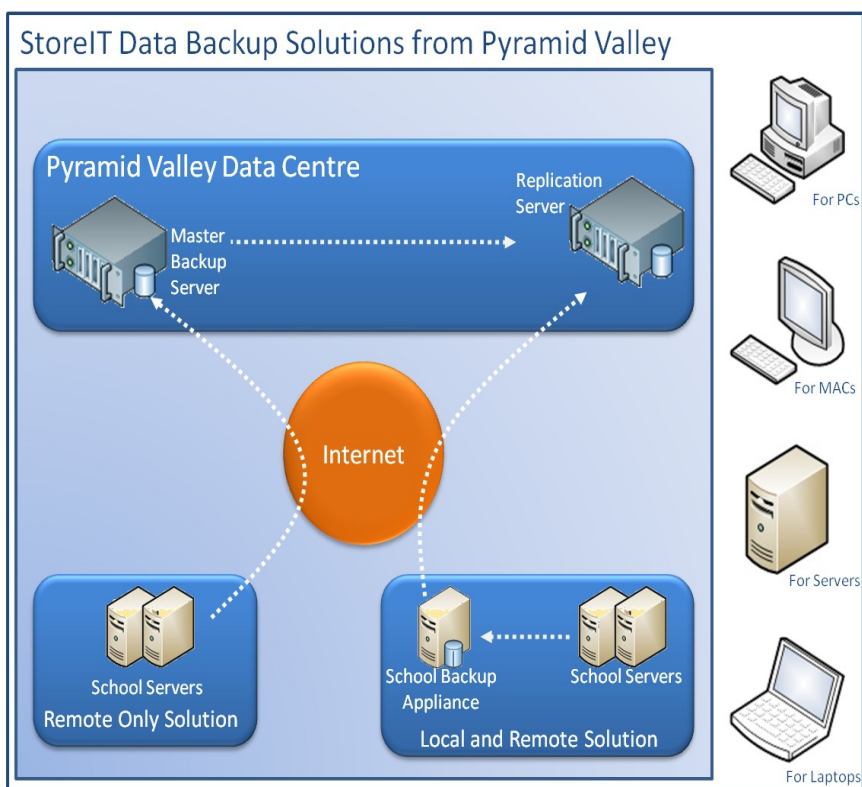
StoreIT Data Backup Solutions from Pyramid Valley

Pyramid Valley Data Centre

Master Backup Server

Replication Server

Internet

School Servers

Remote Only Solution

School Backup Appliance

School Servers

Local and Remote Solution

For PCs

For MACs

For Servers

For Laptops